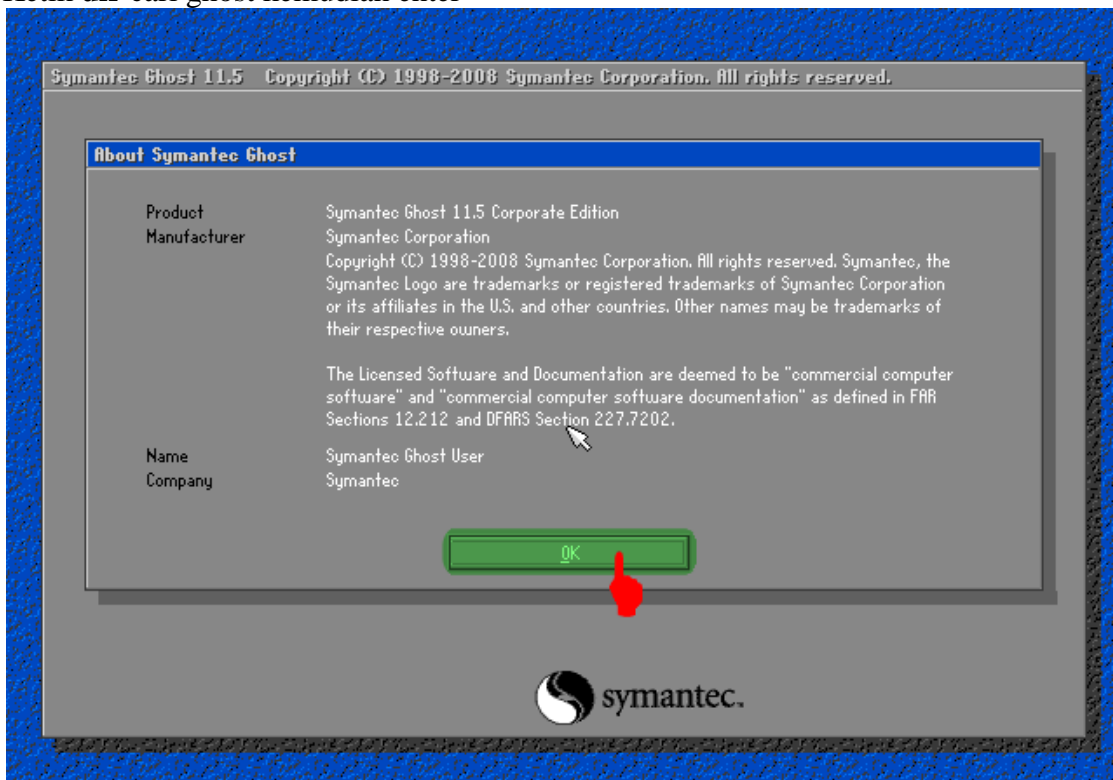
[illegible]

Symantec Ghost 11.5 Copyright (C) 1998-2008 Symantec Corporation. All rights reserved.

About Symantec Ghost

Product Symantec Ghost 11.5 Corporate Edition
Manufacturer Symantec Corporation
Copyright (C) 1998-2008 Symantec Corporation. All rights reserved. Symantec, the Symantec Logo are trademarks or registered trademarks of Symantec Corporation or its affiliates in the U.S. and other countries. Other names may be trademarks of their respective owners.

The Licensed Software and Documentation are deemed to be "commercial computer software" and "commercial computer software documentation" as defined in FAR Sections 12.212 and DFARS Section 227.7202.

Name Symantec Ghost User
Company Symantec

OK

symantec.